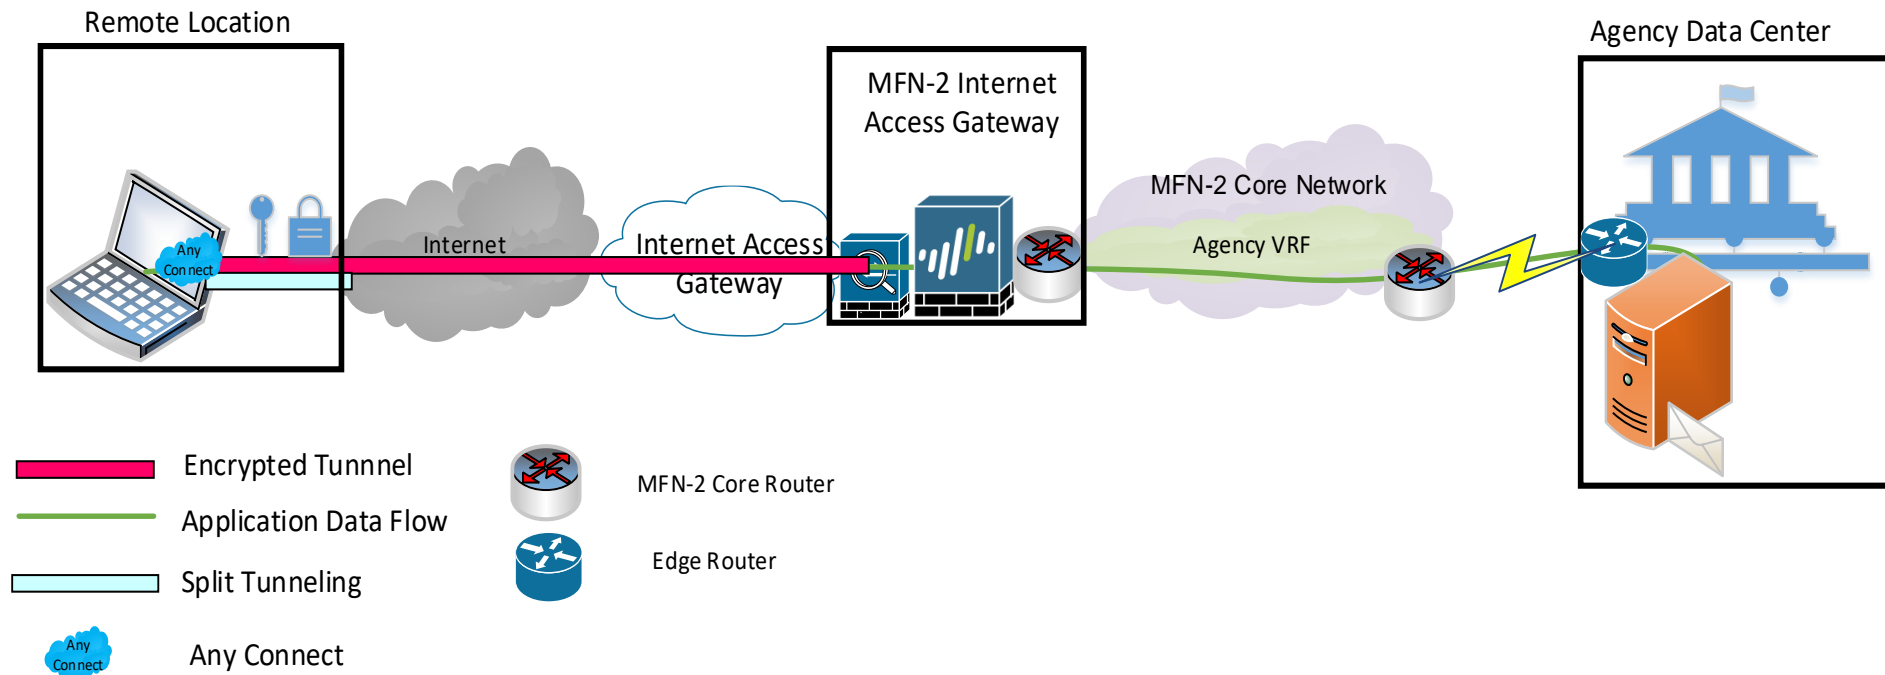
Remote Location

Any Connect

Internet

Internet Access Gateway

MFN-2 Internet Access Gateway

MFN-2 Core Network

Agency VRF

Agency Data Center

Encrypted Tunnnel

Application Data Flow

Split Tunneling

Any Connect

Any Connect

MFN-2 Core Router

Edge Router